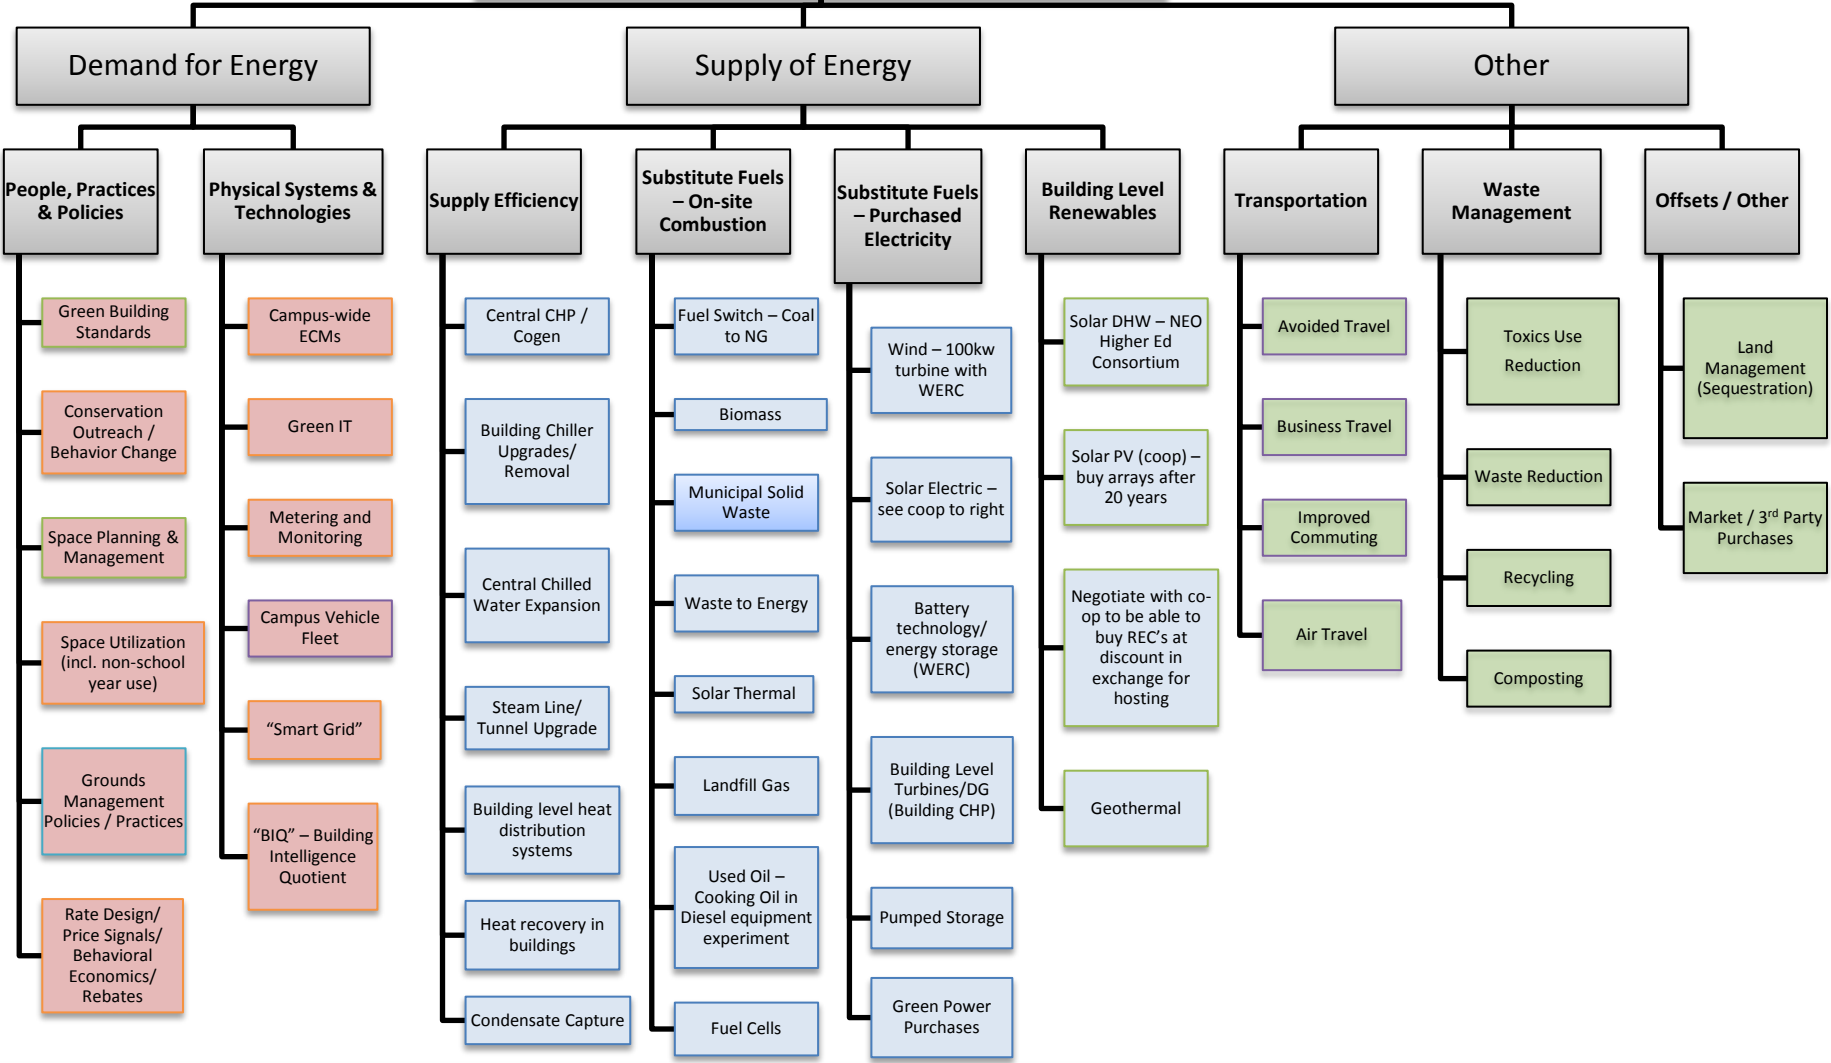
Demand for Energy

Supply of Energy

Other

People, Practices & Policies

Green Building Standards

Conservation Outreach / Behavior Change

Space Planning & Management

Space Utilization (incl. non-school year use)

Grounds Management Policies / Practices

Rate Design/ Price Signals/ Behavioral Economics/ Rebates

Physical Systems & Technologies

Campus-wide ECMs

Green IT

Metering and Monitoring

Campus Vehicle Fleet

“Smart Grid”

“BIQ” – Building Intelligence Quotient

Supply Efficiency

Central CHP / Cogen

Building Chiller Upgrades/ Removal

Central Chilled Water Expansion

Steam Line/ Tunnel Upgrade

Building level heat distribution systems

Heat recovery in buildings

Condensate Capture

Substitute Fuels – On-site Combustion

Fuel Switch – Coal to NG

Biomass

Municipal Solid Waste

Waste to Energy

Solar Thermal

Landfill Gas

Used Oil – Cooking Oil in Diesel equipment experiment

Fuel Cells

Substitute Fuels – Purchased Electricity

Wind – 100kw turbine with WERC

Solar Electric – see coop to right

Battery technology/ energy storage (WERC)

Building Level Turbines/DG (Building CHP)

Pumped Storage

Green Power Purchases

Building Level Renewables

Solar DHW – NEO Higher Ed Consortium

Solar PV (coop) – buy arrays after 20 years

Negotiate with co-op to be able to buy REC’s at discount in exchange for hosting

Geothermal

Transportation

Avoided Travel

Business Travel

Improved Commuting

Air Travel

Waste Management

Toxics Use Reduction

Waste Reduction

Recycling

Composting

Offsets / Other

Land Management (Sequestration)

Market / 3$^{rd}$ Party Purchases